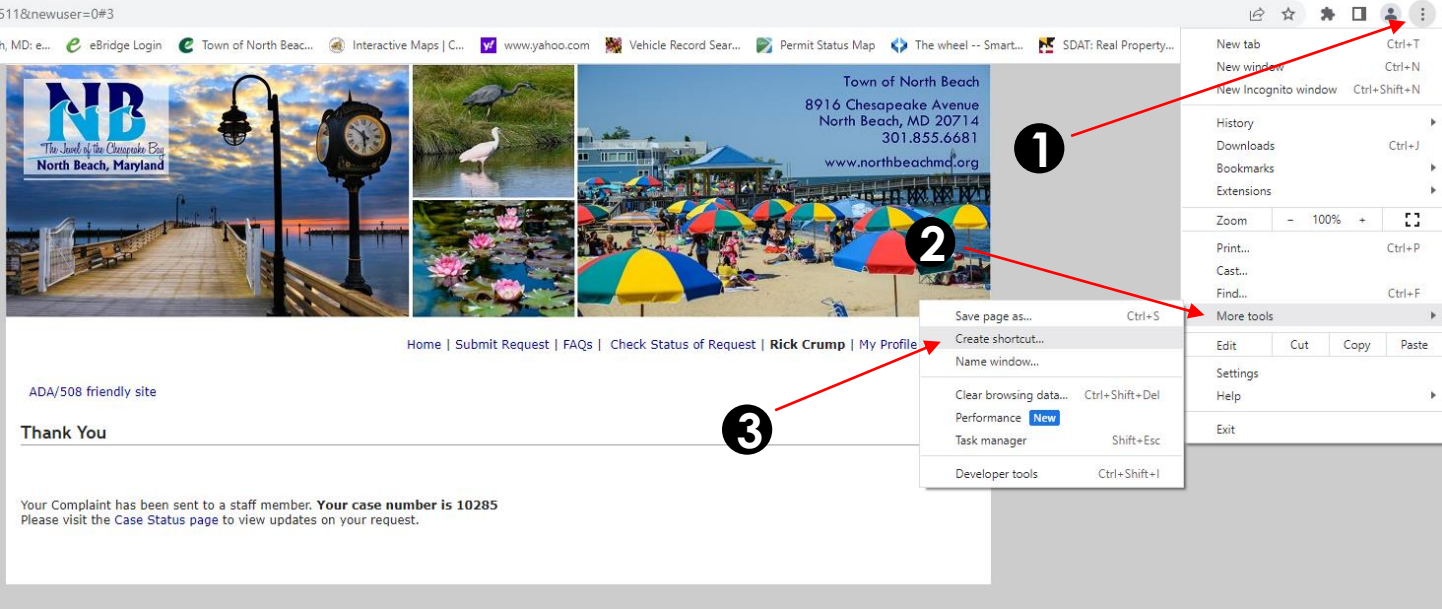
511&newuser=0#3

h, MD: e... eBridge Login Town of North Beac... Interactive Maps | C... www.yahoo.com Vehicle Record Sear... Permit Status Map The wheel -- Smart... SDAT: Real Property...

NB
The Jewel of the Chesapeake Bay
North Beach, Maryland

Town of North Beach
8916 Chesapeake Avenue
North Beach, MD 20714
301.855.6681
www.northbeachmd.org

Home | Submit Request | FAQs | Check Status of Request | Rick Crump | My Profile

ADA/508 friendly site

Thank You

Your Complaint has been sent to a staff member. **Your case number is 10285**
Please visit the Case Status page to view updates on your request.

New tab Ctrl+T
New window Ctrl+N
New Incognito window Ctrl+Shift+N
History
Downloads Ctrl+J
Bookmarks
Extensions
Zoom − 100% +
Print... Ctrl+P
Cast...
Find... Ctrl+F
More tools
Edit Cut Copy Paste
Settings
Help
Exit

Save page as... Ctrl+S
Create shortcut...
Name window...
Clear browsing data... Ctrl+Shift+Del
Performance New
Task manager Shift+Esc
Developer tools Ctrl+Shift+I

1
2
3